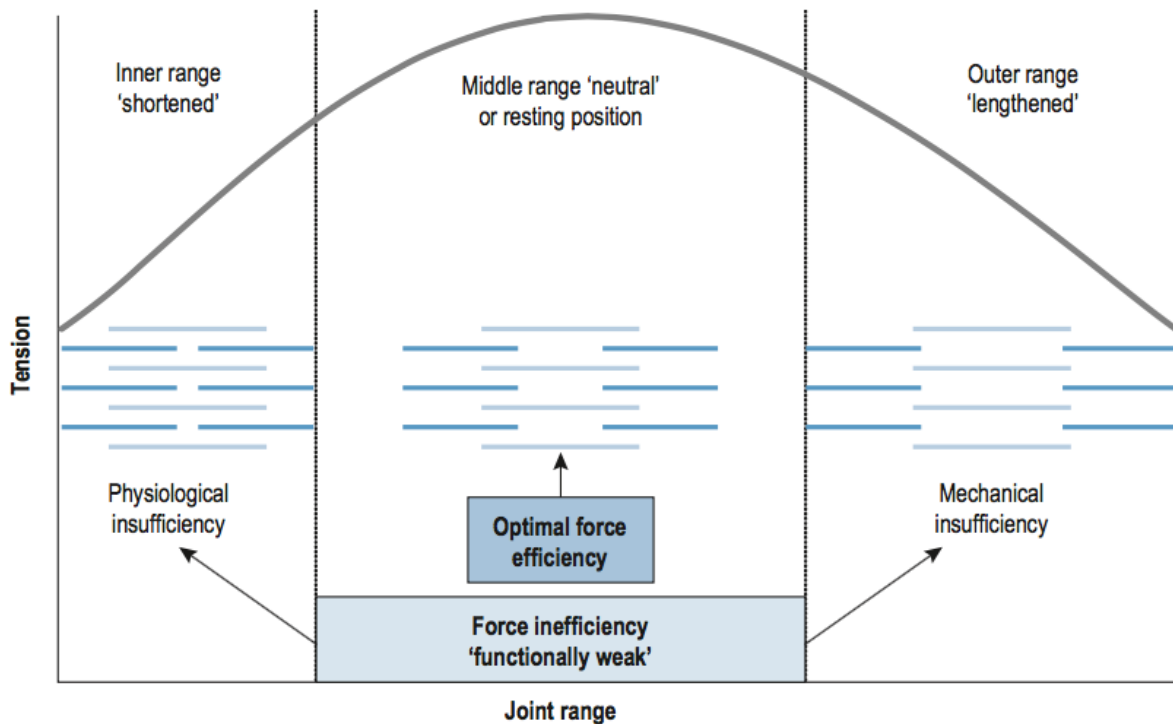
Inner range 'shortened'

Middle range 'neutral' or resting position

Outer range 'lengthened'

Tension

Physiological insufficiency

Optimal force efficiency

Mechanical insufficiency

Force inefficiency 'functionally weak'

Joint range